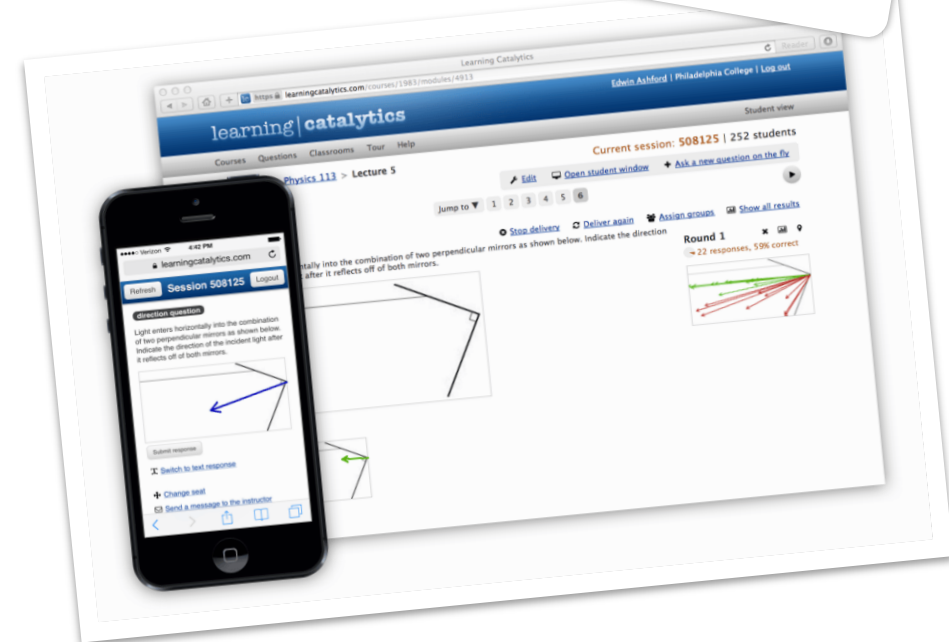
Learning Catalytics

Reader

https learningcatalytics.com/courses/1983/modules/4913

Edwin Ashford | Philadelphia College | Log out

Student view

learning | catalytics

Courses Questions Classrooms Tour Help

Current session: 508125 | 252 students

Physics 113 > Lecture 5

Edit Open student window Ask a new question on the fly

Jump to 1 2 3 4 5 6

Stop delivery Deliver again Assign groups Show all results

Round 1

22 responses, 59% correct

...ntally into the combination of two perpendicular mirrors as shown below. Indicate the direction ... after it reflects off of both mirrors.

Verizon 4:42 PM

learningcatalytics.com

Refresh Session 508125 Logout

direction question

Light enters horizontally into the combination of two perpendicular mirrors as shown below. Indicate the direction of the incident light after it reflects off of both mirrors.

Submit response

Switch to text response

Change seat

Send a message to the instructor